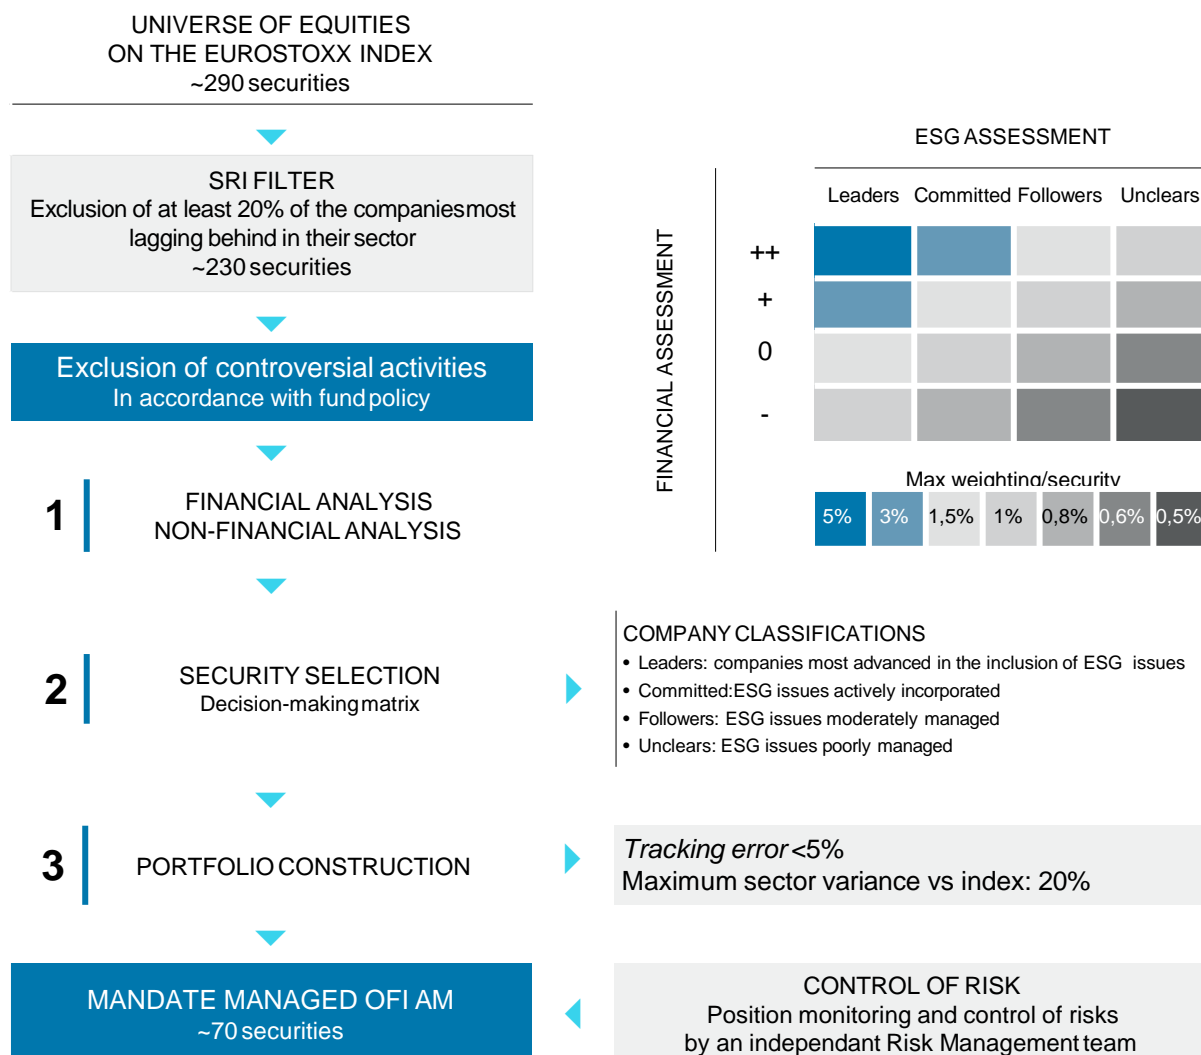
UNIVERSE OF EQUITIES
ON THE EUROSTOXX INDEX
~290 securities

SRI FILTER
Exclusion of at least 20% of the companies most lagging behind in their sector
~230 securities

Exclusion of controversial activities
In accordance with fund policy

1 FINANCIAL ANALYSIS
NON-FINANCIAL ANALYSIS

2 SECURITY SELECTION
Decision-making matrix

3 PORTFOLIO CONSTRUCTION

MANDATE MANAGED OFI AM
~70 securities

ESG ASSESSMENT

FINANCIAL ASSESSMENT

| | Leaders | Committed | Followers | Unclears |
|---|---|---|---|---|
| ++ | | | | |
| + | | | | |
| 0 | | | | |
| - | | | | |

Max weighting/security
5% 3% 1,5% 1% 0,8% 0,6% 0,5%

COMPANY CLASSIFICATIONS
• Leaders: companies most advanced in the inclusion of ESG issues
• Committed: ESG issues actively incorporated
• Followers: ESG issues moderately managed
• Unclears: ESG issues poorly managed

Tracking error <5%
Maximum sector variance vs index: 20%

CONTROL OF RISK
Position monitoring and control of risks
by an independant Risk Management team